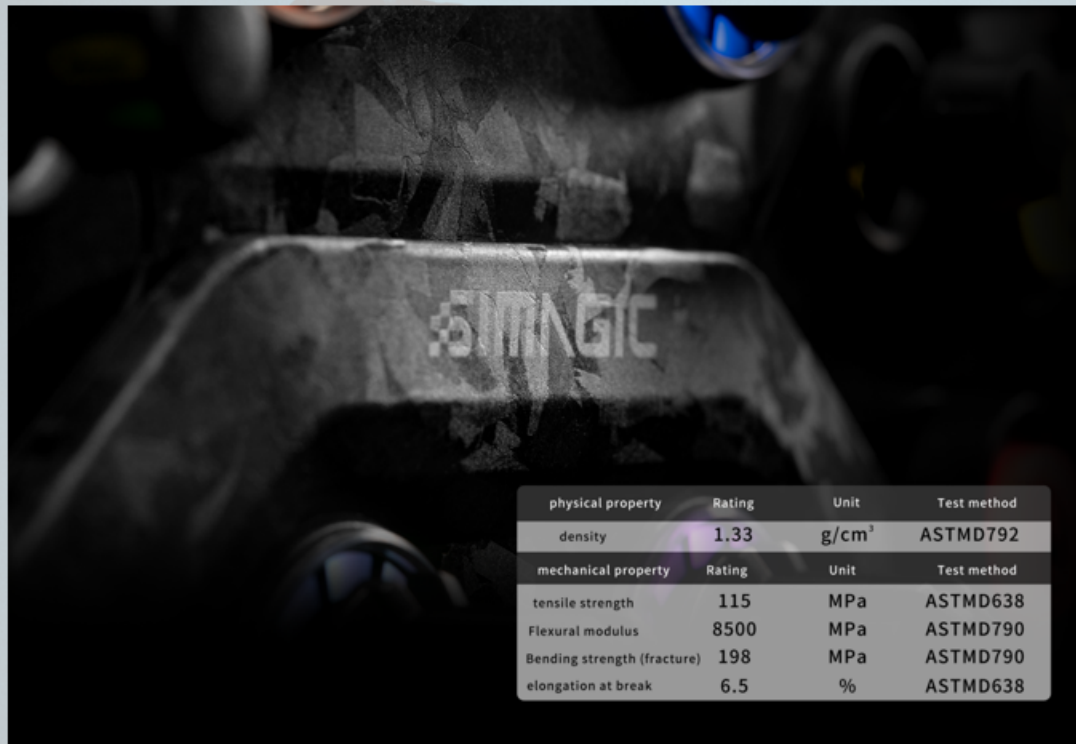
SIMAGIC

| physical property | Rating | Unit | Test method |
|---|---|---|---|
| density | 1.33 | $g/cm^3$ | ASTMD792 |
| mechanical property | Rating | Unit | Test method |
| tensile strength | 115 | MPa | ASTMD638 |
| Flexural modulus | 8500 | MPa | ASTMD790 |
| Bending strength (fracture) | 198 | MPa | ASTMD790 |
| elongation at break | 6.5 | % | ASTMD638 |